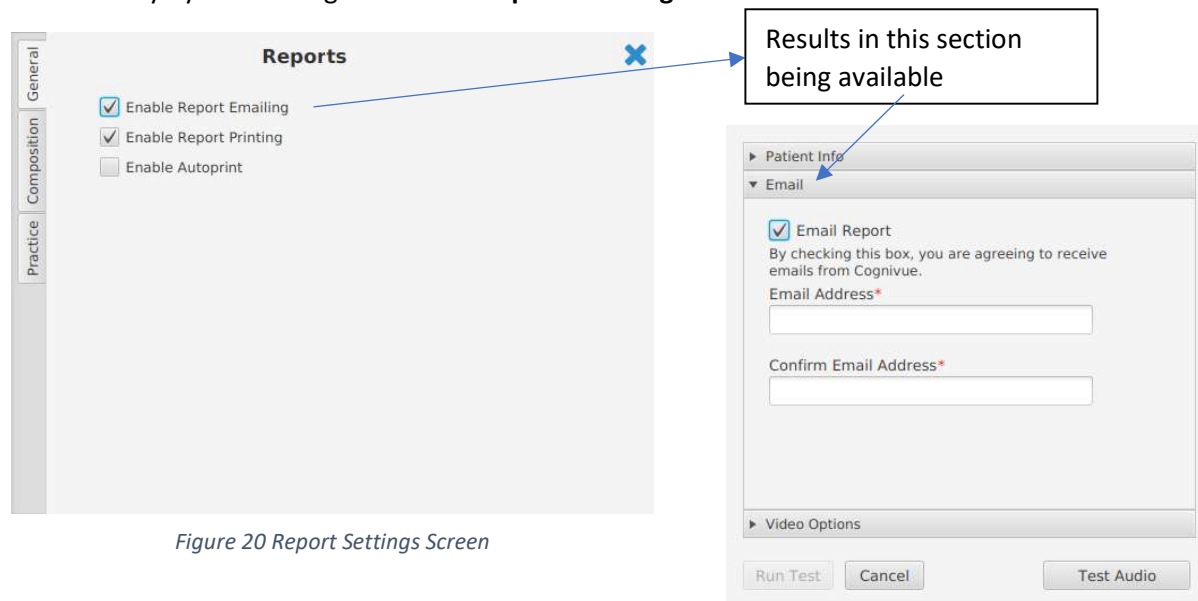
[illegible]

General
Composition
Practice

Reports

Enable Report Emailing
Enable Report Printing
Enable Autoprint

Figure 20 Report Settings Screen

Results in this section being available

Patient Info
Email

Email Report
By checking this box, you are agreeing to receive emails from Cognivue.
Email Address*

Confirm Email Address*

Video Options

Run Test
Cancel
Test Audio